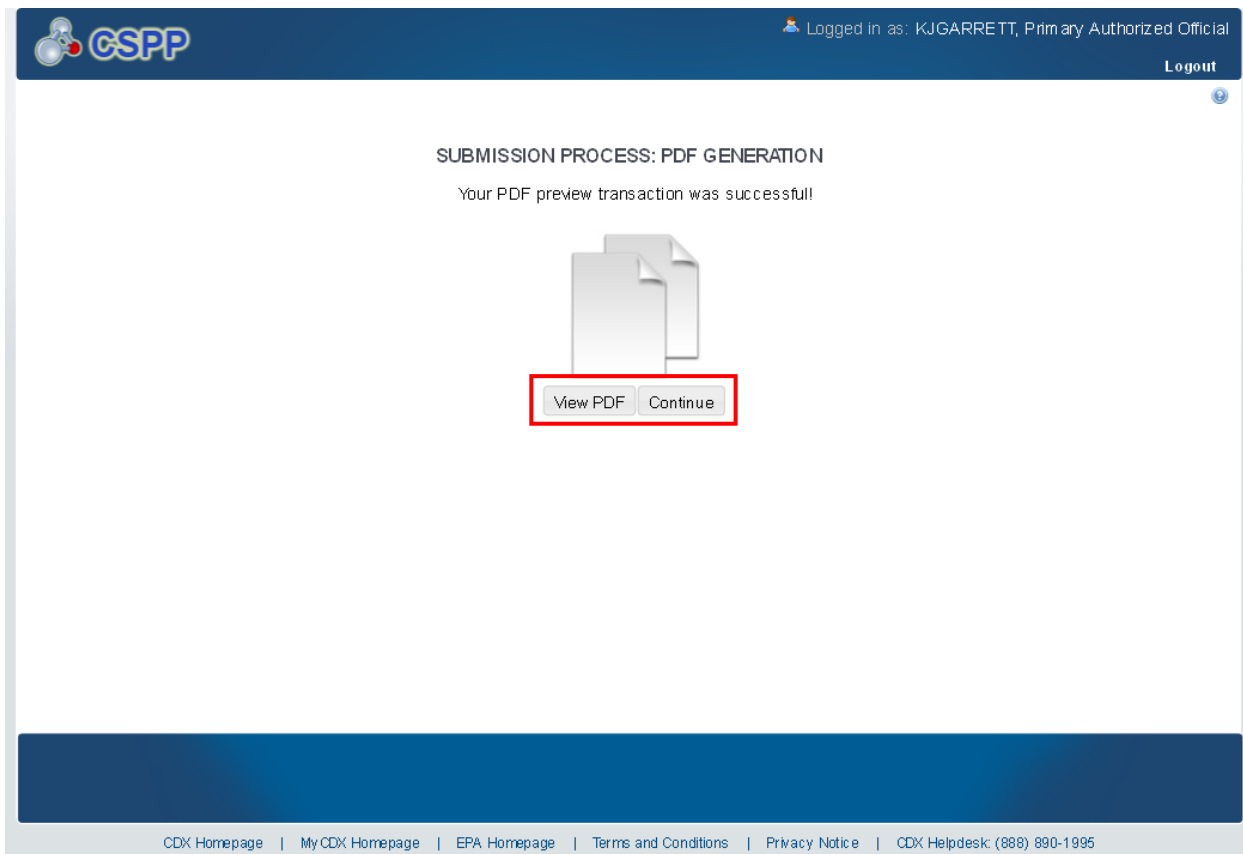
CSPP

Logged in as: KJGARRETT, Primary Authorized Official

Logout

SUBMISSION PROCESS: PDF GENERATION

Your PDF preview transaction was successful!

View PDF Continue

CDX Homepage | MyCDX Homepage | EPA Homepage | Terms and Conditions | Privacy Notice | CDX Helpdesk: (888) 890-1995